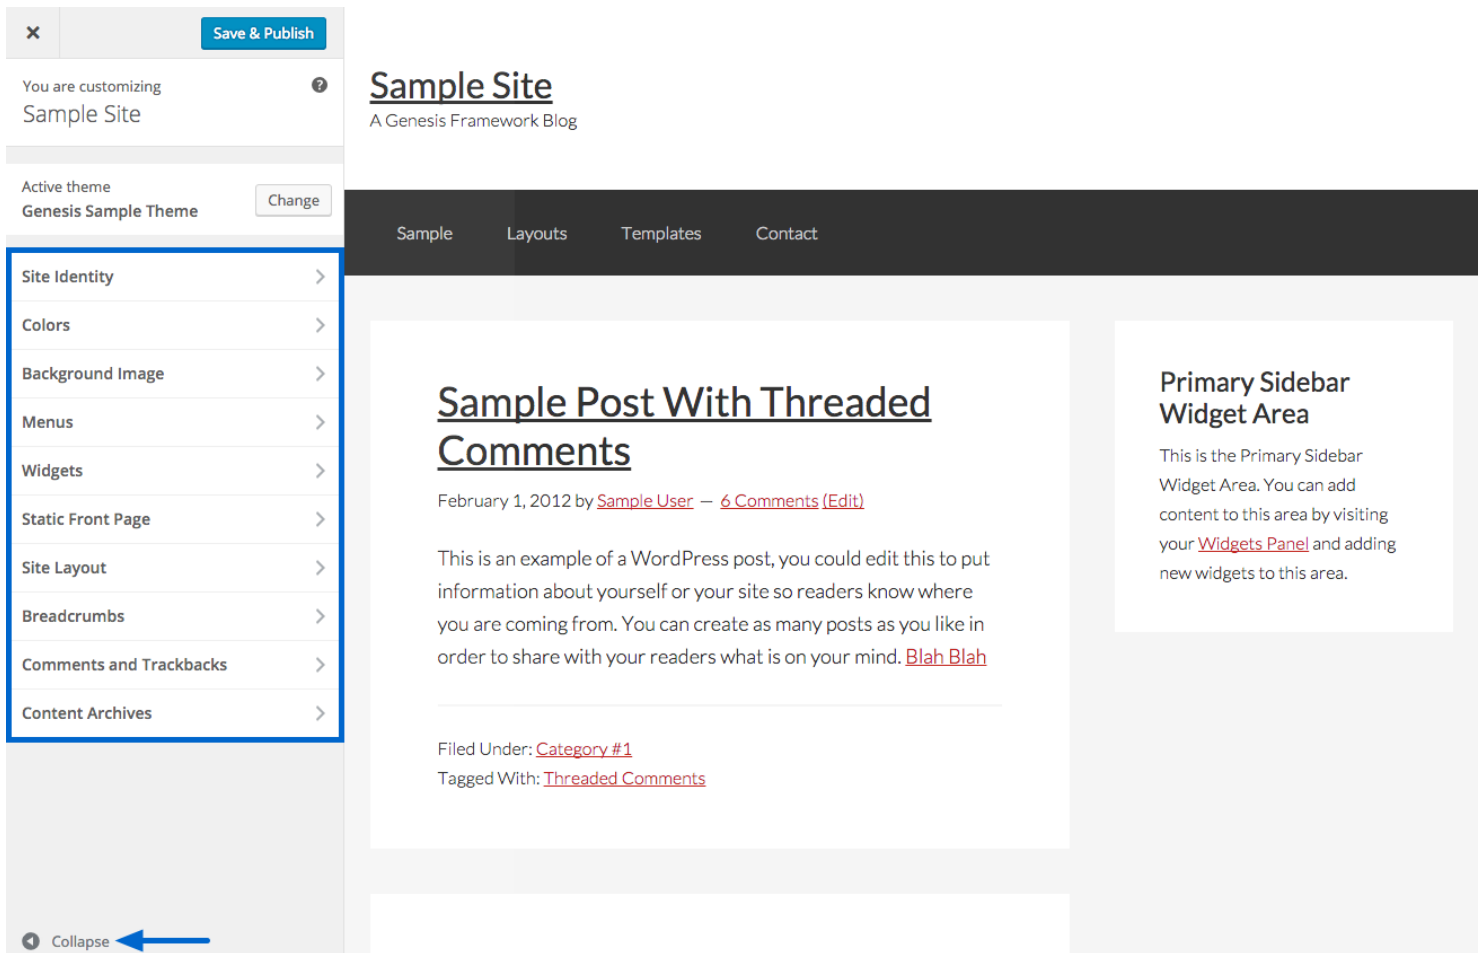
×

Save & Publish

You are customizing
Sample Site

?

Active theme
Genesis Sample Theme

Change

Site Identity

Colors

Background Image

Menus

Widgets

Static Front Page

Site Layout

Breadcrumbs

Comments and Trackbacks

Content Archives

Collapse

Sample Site

A Genesis Framework Blog

Sample Layouts Templates Contact

Sample Post With Threaded Comments

February 1, 2012 by Sample User — 6 Comments (Edit)

This is an example of a WordPress post, you could edit this to put information about yourself or your site so readers know where you are coming from. You can create as many posts as you like in order to share with your readers what is on your mind. Blah Blah

Filed Under: Category #1
Tagged With: Threaded Comments

Primary Sidebar Widget Area

This is the Primary Sidebar Widget Area. You can add content to this area by visiting your Widgets Panel and adding new widgets to this area.